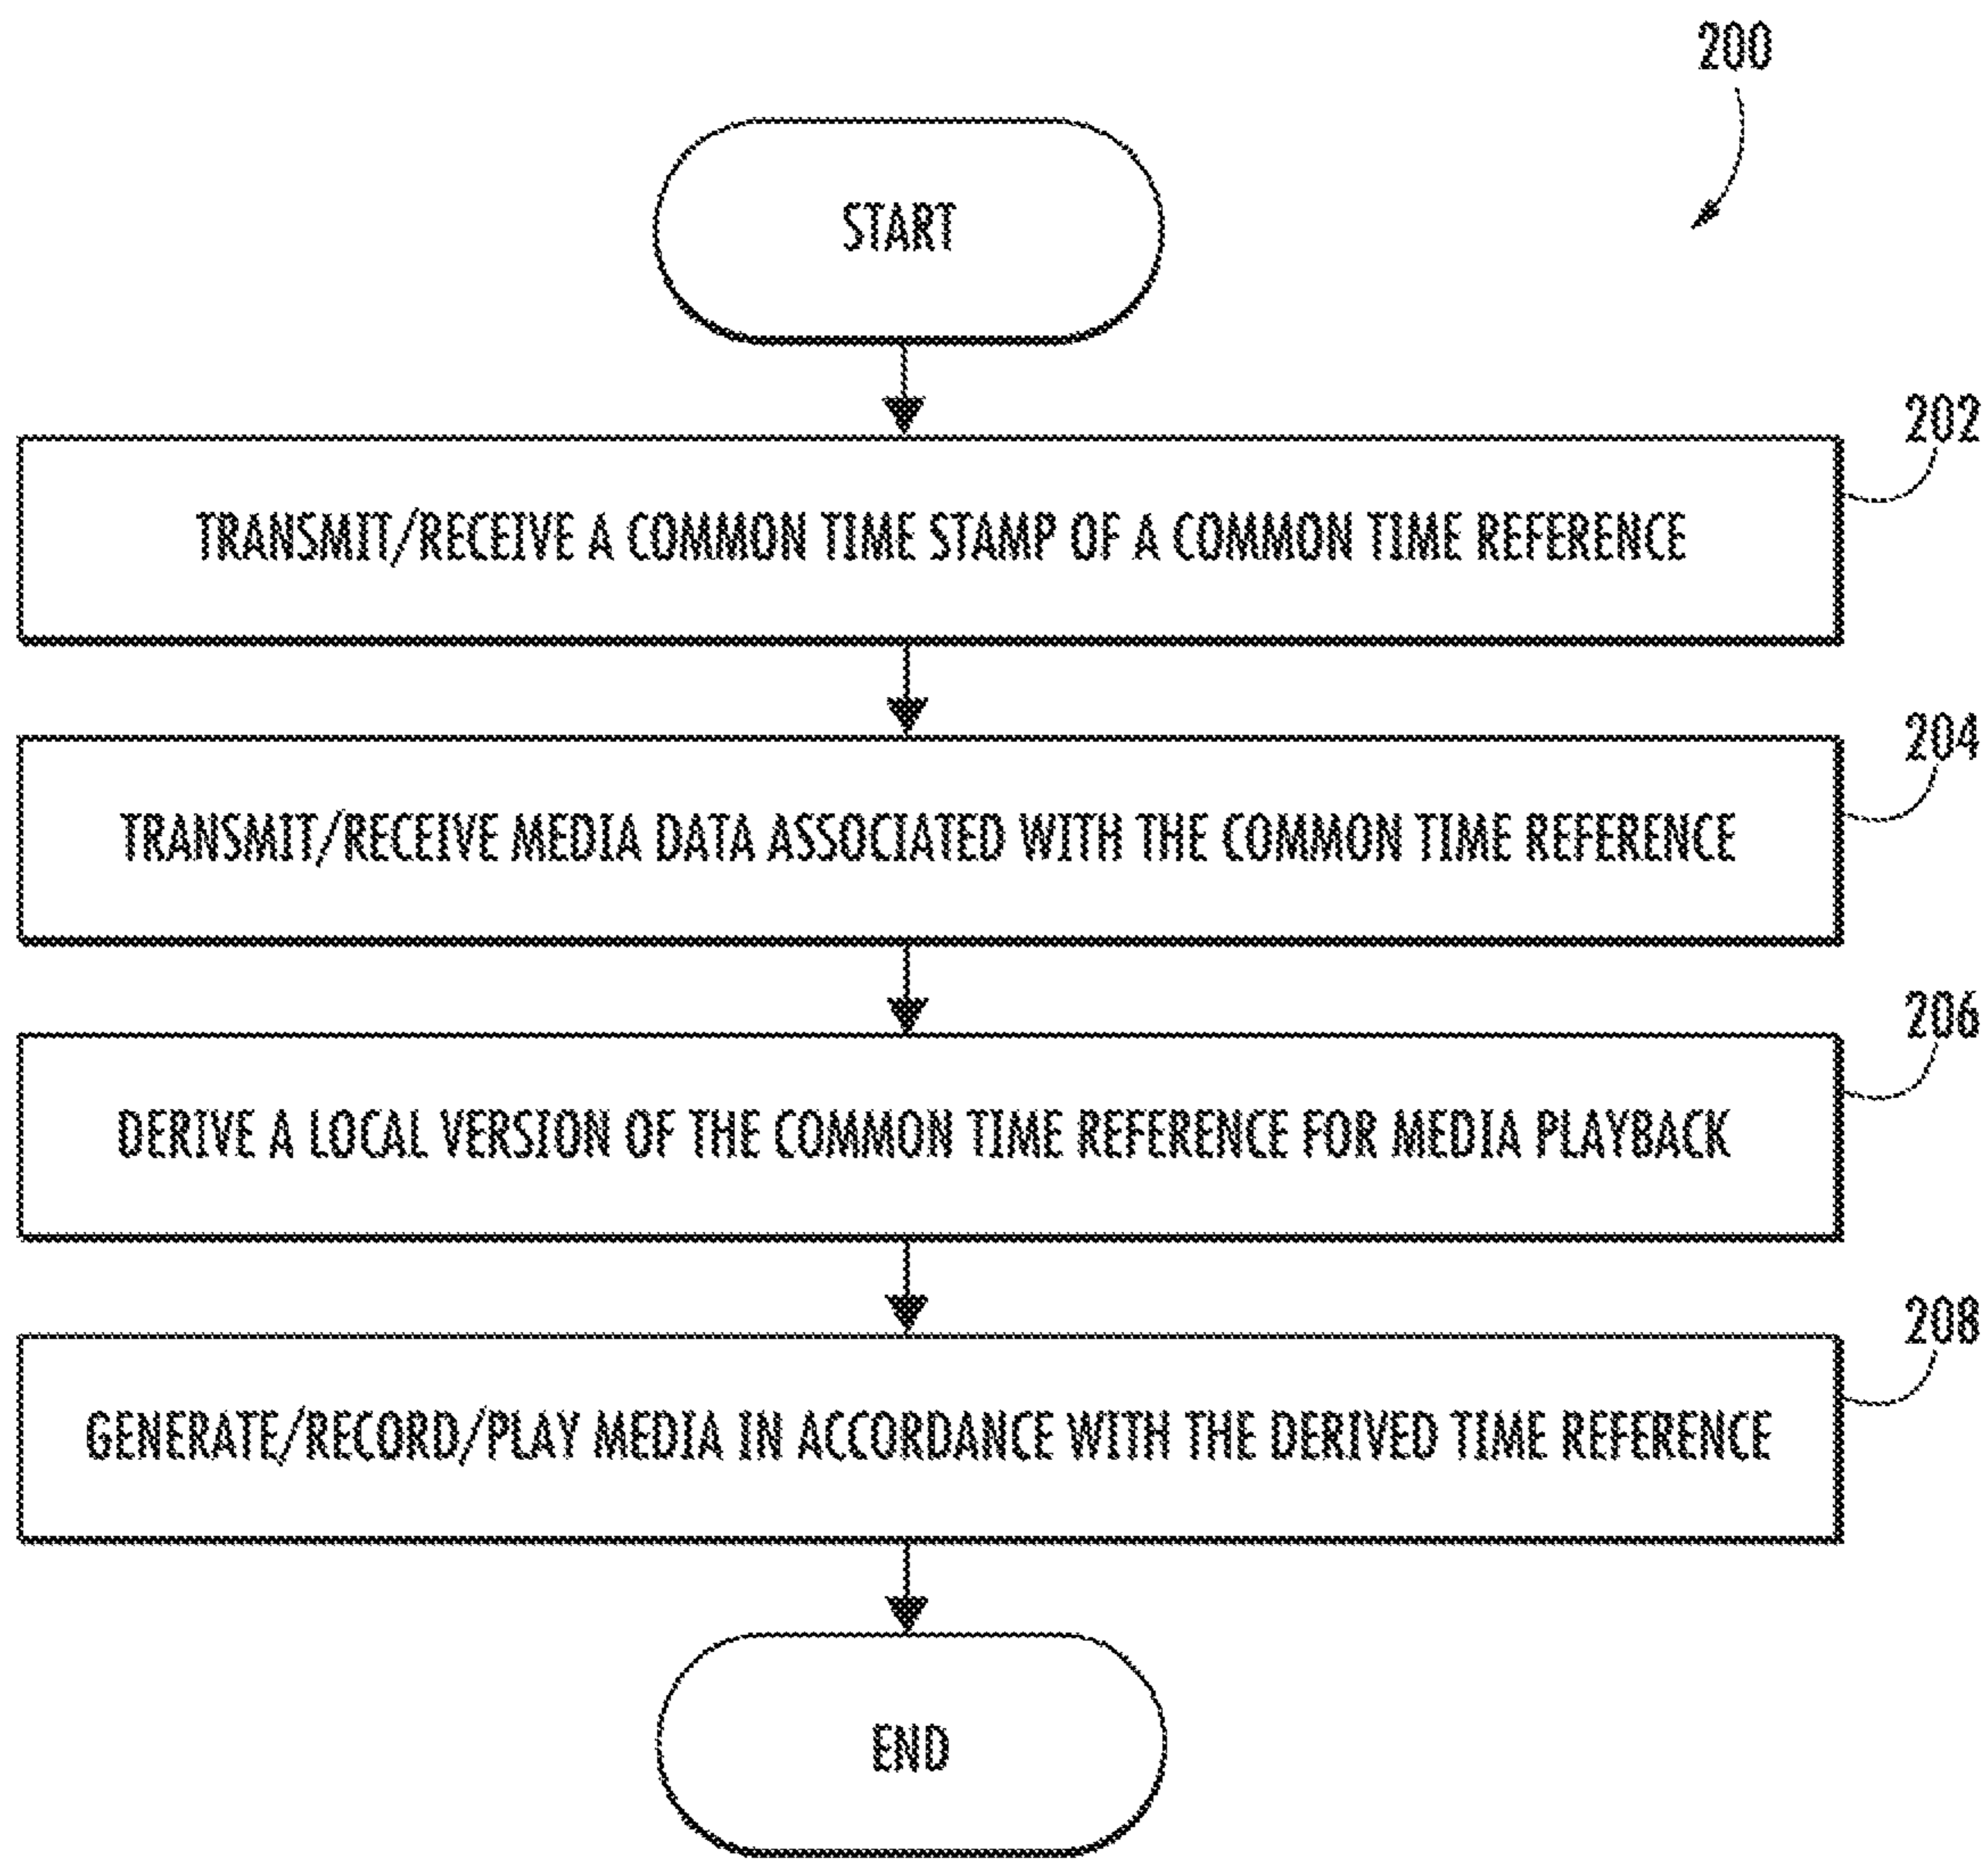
200

START

202

TRANSMIT/RECEIVE A COMMON TIME STAMP OF A COMMON TIME REFERENCE

204

TRANSMIT/RECEIVE MEDIA DATA ASSOCIATED WITH THE COMMON TIME REFERENCE

206

DERIVE A LOCAL VERSION OF THE COMMON TIME REFERENCE FOR MEDIA PLAYBACK

208

GENERATE/RECORD/PLAY MEDIA IN ACCORDANCE WITH THE DERIVED TIME REFERENCE

END